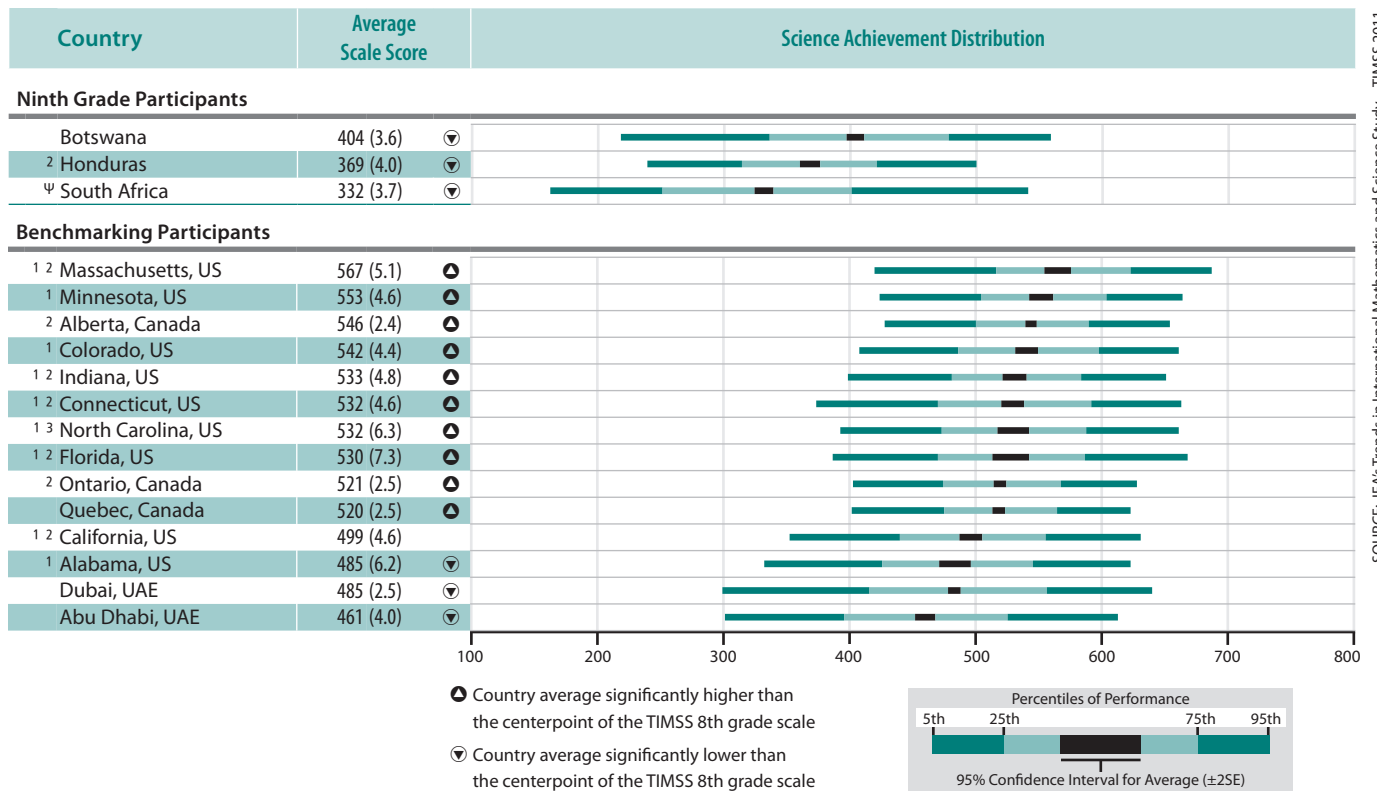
| Country | Average Scale Score | | Science Achievement Distribution |
|---|---|---|---|
| **Ninth Grade Participants** | | | |
| Botswana | 404 (3.6) | ⊽ | |
| ² Honduras | 369 (4.0) | ⊽ | |
| ᴪ South Africa | 332 (3.7) | ⊽ | |
| **Benchmarking Participants** | | | |
| ¹ ² Massachusetts, US | 567 (5.1) | ⊼ | |
| ¹ Minnesota, US | 553 (4.6) | ⊼ | |
| ² Alberta, Canada | 546 (2.4) | ⊼ | |
| ¹ Colorado, US | 542 (4.4) | ⊼ | |
| ¹ ² Indiana, US | 533 (4.8) | ⊼ | |
| ¹ ² Connecticut, US | 532 (4.6) | ⊼ | |
| ¹ ³ North Carolina, US | 532 (6.3) | ⊼ | |
| ¹ ² Florida, US | 530 (7.3) | ⊼ | |
| ² Ontario, Canada | 521 (2.5) | ⊼ | |
| Quebec, Canada | 520 (2.5) | ⊼ | |
| ¹ ² California, US | 499 (4.6) | | |
| ¹ Alabama, US | 485 (6.2) | ⊽ | |
| Dubai, UAE | 485 (2.5) | ⊽ | |
| Abu Dhabi, UAE | 461 (4.0) | ⊽ | |

100 200 300 400 500 600 700 800

⊼ Country average significantly higher than the centerpoint of the TIMSS 8th grade scale

⊽ Country average significantly lower than the centerpoint of the TIMSS 8th grade scale

Percentiles of Performance
5th 25th 75th 95th
95% Confidence Interval for Average (±2SE)

SOURCE: IEA's Trends in International Mathematics and Science Study – TIMSS 2011